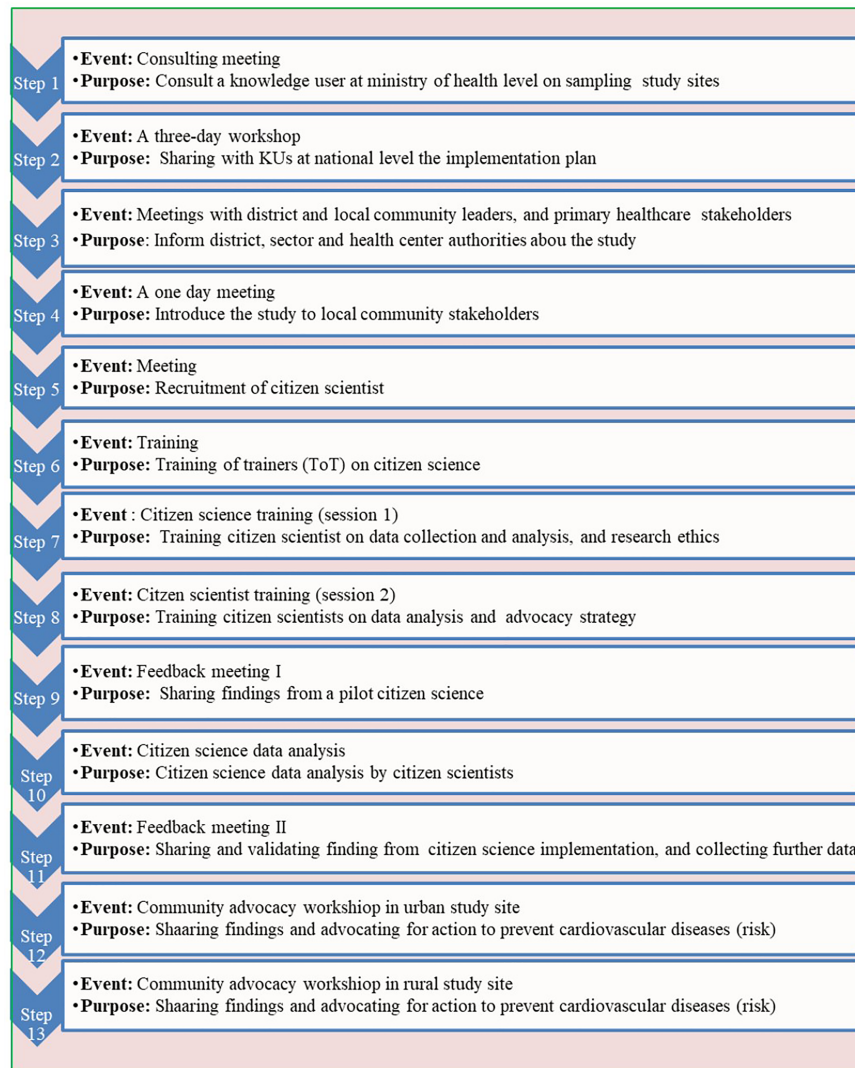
Step 1
• **Event:** Consulting meeting
• **Purpose:** Consult a knowledge user at ministry of health level on sampling study sites

Step 2
• **Event:** A three-day workshop
• **Purpose:** Sharing with KUs at national level the implementation plan

Step 3
• **Event:** Meetings with district and local community leaders, and primary healthcare stakeholders
• **Purpose**: Inform district, sector and health center authorities abou the study

Step 4
• **Event:** A one day meeting
• **Purpose:** Introduce the study to local community stakeholders

Step 5
• **Event:** Meeting
• **Purpose:** Recruitment of citizen scientist

Step 6
• **Event:** Training
• **Purpose:** Training of trainers (ToT) on citizen science

Step 7
• **Event** : Citizen science training (session 1)
• **Purpose:** Training citizen scientist on data collection and analysis, and research ethics

Step 8
• **Event:** Citzen scientist training (session 2)
• **Purpose:** Training citizen scientists on data analysis and advocacy strategy

Step 9
• **Event:** Feedback meeting I
• **Purpose:** Sharing findings from a pilot citizen science

Step 10
• **Event:** Citizen science data analysis
• **Purpose:** Citizen science data analysis by citizen scientists

Step 11
• **Event:** Feedback meeting II
• **Purpose:** Sharing and validating finding from citizen science implementation, and collecting further data

Step 12
• **Event:** Community advocacy workshiop in urban study site
• **Purpose:** Shaaring findings and advocating for action to prevent cardiovascular diseases (risk)

Step 13
• **Event:** Community advocacy workshiop in rural study site
• **Purpose:** Shaaring findings and advocating for action to prevent cardiovascular diseases (risk)